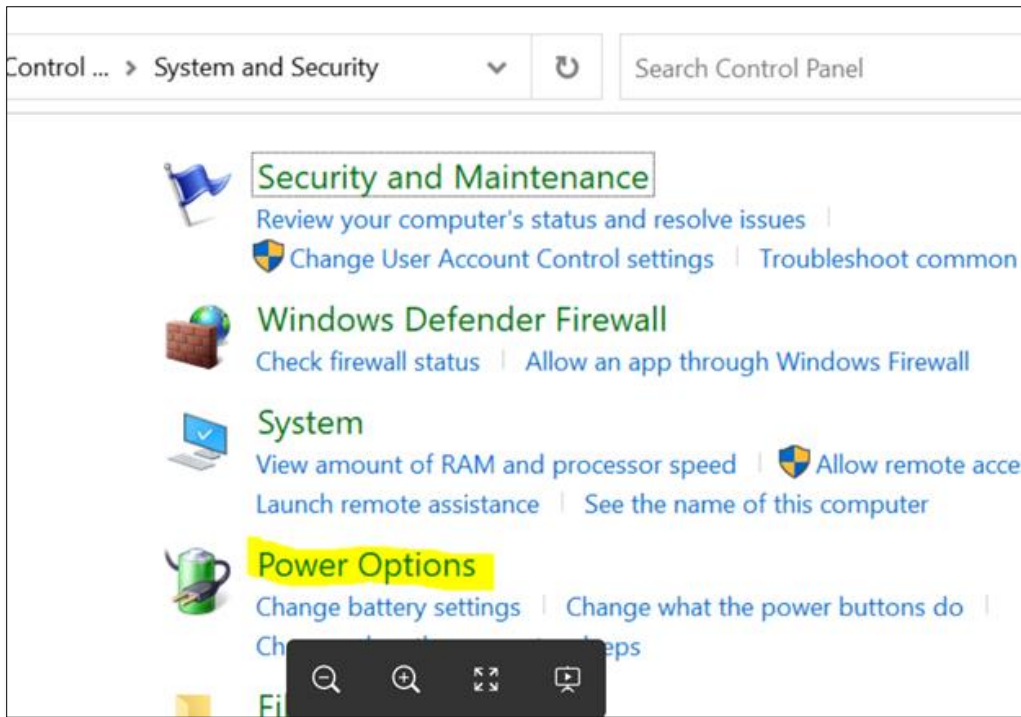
Control ... > System and Security

Search Control Panel

Security and Maintenance
Review your computer's status and resolve issues | Change User Account Control settings | Troubleshoot common

Windows Defender Firewall
Check firewall status | Allow an app through Windows Firewall

System
View amount of RAM and processor speed | Allow remote acce
Launch remote assistance | See the name of this computer

Power Options
Change battery settings | Change what the power buttons do |
Ch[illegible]eps

Fi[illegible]